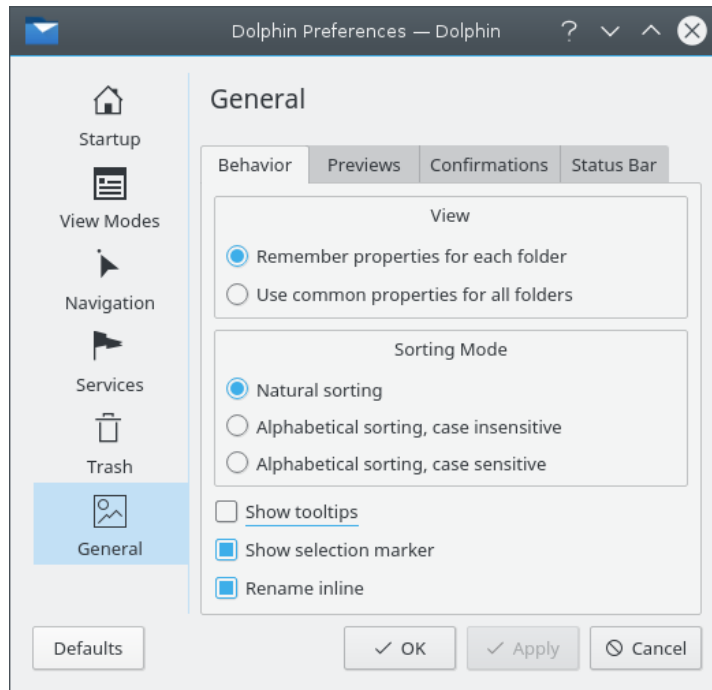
Dolphin Preferences — Dolphin

Startup
View Modes
Navigation
Services
Trash
General

General

Behavior | Previews | Confirmations | Status Bar

View
Remember properties for each folder
Use common properties for all folders

Sorting Mode
Natural sorting
Alphabetical sorting, case insensitive
Alphabetical sorting, case sensitive

Show tooltips
Show selection marker
Rename inline

Defaults
OK
Apply
Cancel